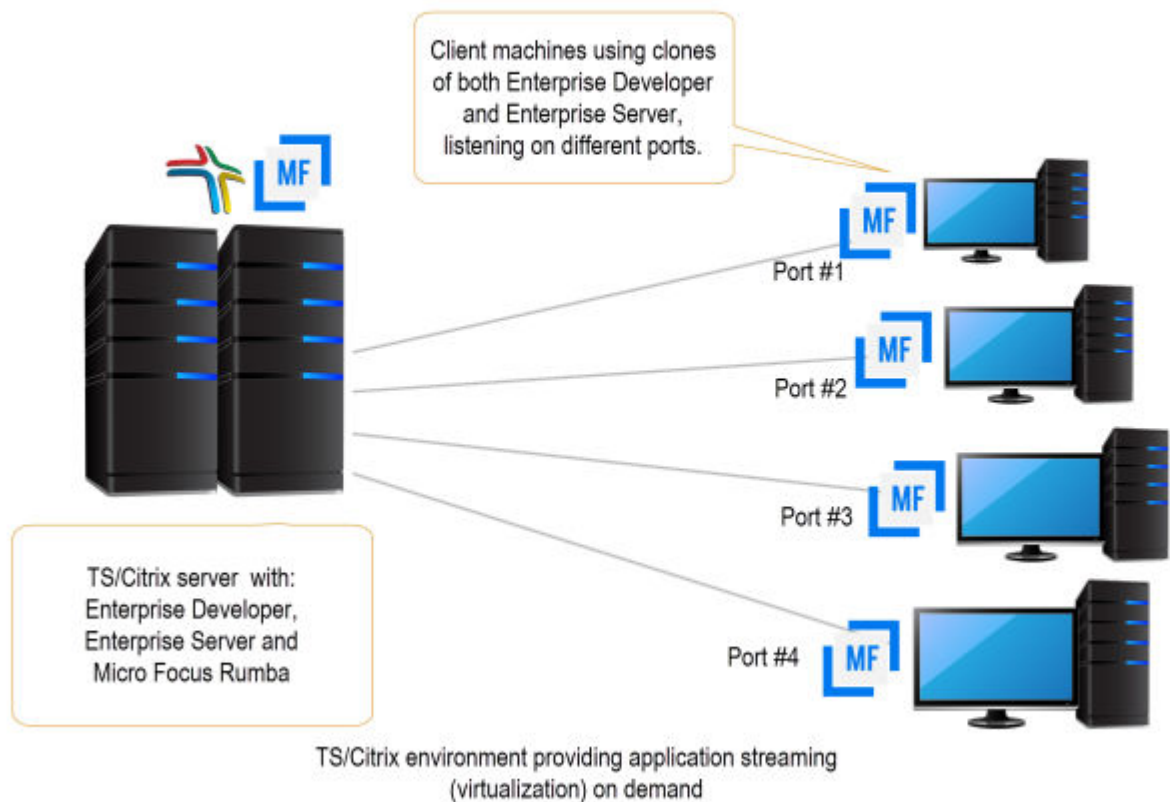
Client machines using clones of both Enterprise Developer and Enterprise Server, listening on different ports.

MF

MF

Port #1

MF

Port #2

MF

Port #3

MF

Port #4

TS/Citrix server with: Enterprise Developer, Enterprise Server and Micro Focus Rumba

TS/Citrix environment providing application streaming (virtualization) on demand